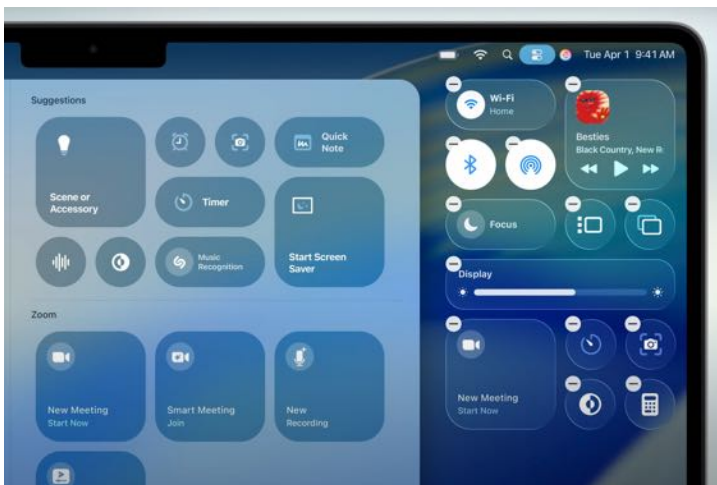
Tue Apr 1 9:41 AM

Suggestions

Scene or Accessory

Quick Note

Timer

Music Recognition

Start Screen Saver

Zoom

New Meeting
Start Now

Smart Meeting
Join

New Recording

Wi-Fi
Home

Besties
Black Country, New R

Focus

Display

New Meeting
Start Now